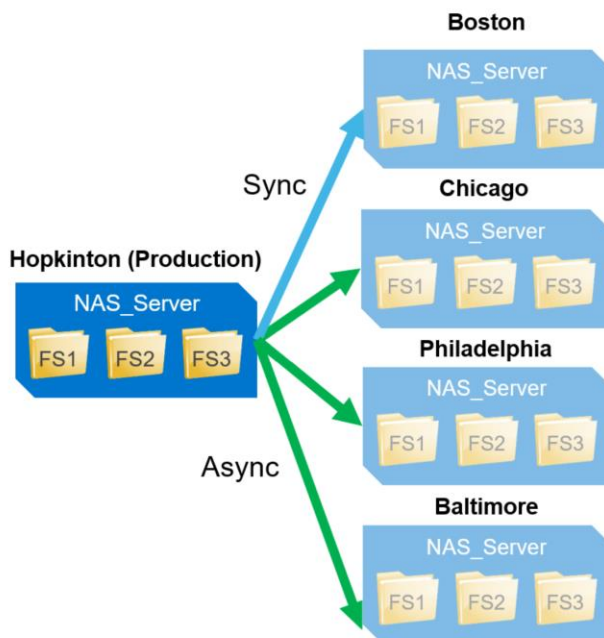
Boston

NAS_Server

FS1 FS2 FS3

Sync

Chicago

NAS_Server

FS1 FS2 FS3

Hopkinton (Production)

NAS_Server

FS1 FS2 FS3

Philadelphia

NAS_Server

FS1 FS2 FS3

Async

Baltimore

NAS_Server

FS1 FS2 FS3